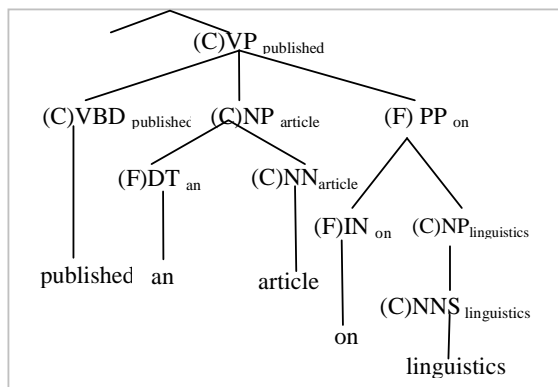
(C)VP$_{\text{published}}$

(C)VBD$_{\text{publishec}}$ (C)NP$_{\text{article}}$ (F) PP$_{\text{on}}$

(F)DT$_{\text{an}}$ (C)NN$_{\text{article}}$ (F)IN$_{\text{on}}$ (C)NP$_{\text{linguistics}}$

published an article

(C)NNS$_{\text{linguistics}}$

on

linguistics